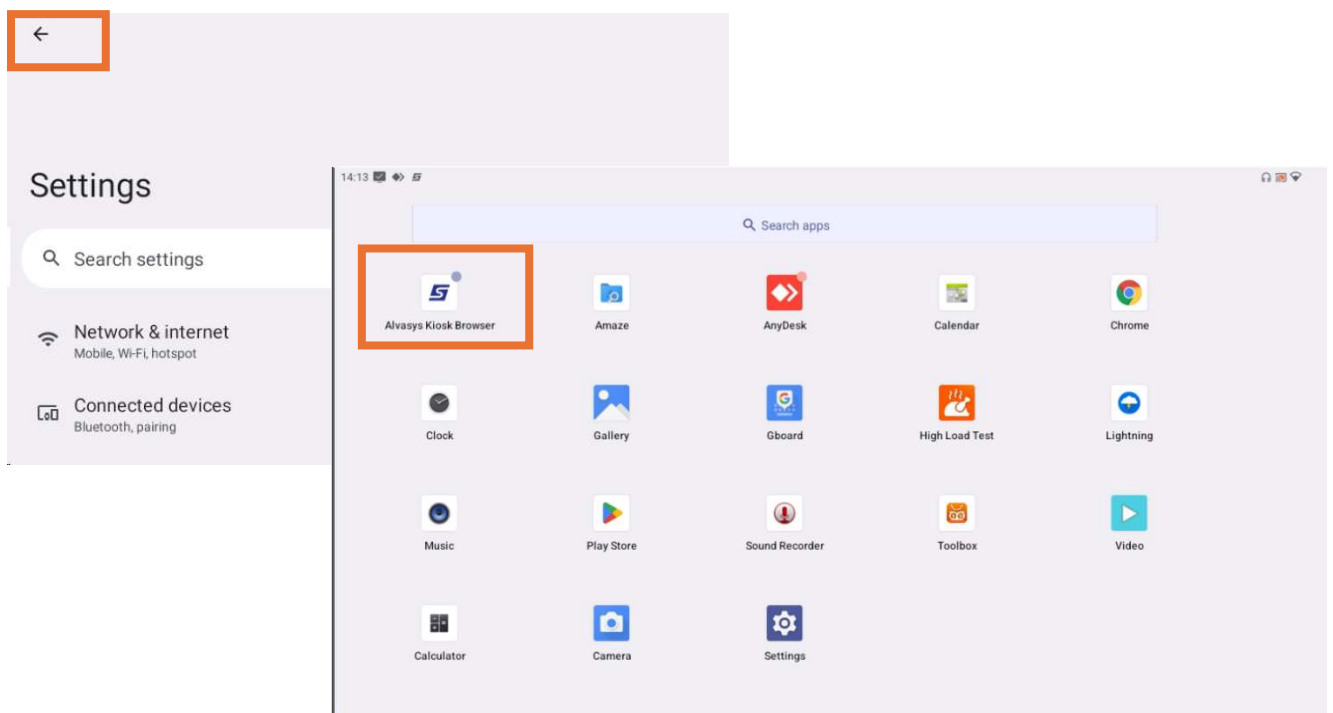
←

Settings

Search settings

Network & internet
Mobile, Wi-Fi, hotspot

Connected devices
Bluetooth, pairing

14:13

Search apps

Alvasys Kiosk Browser

Amaze

AnyDesk

Calendar

Chrome

Clock

Gallery

Gboard

High Load Test

Lightning

Music

Play Store

Sound Recorder

Toolbox

Video

Calculator

Camera

Settings